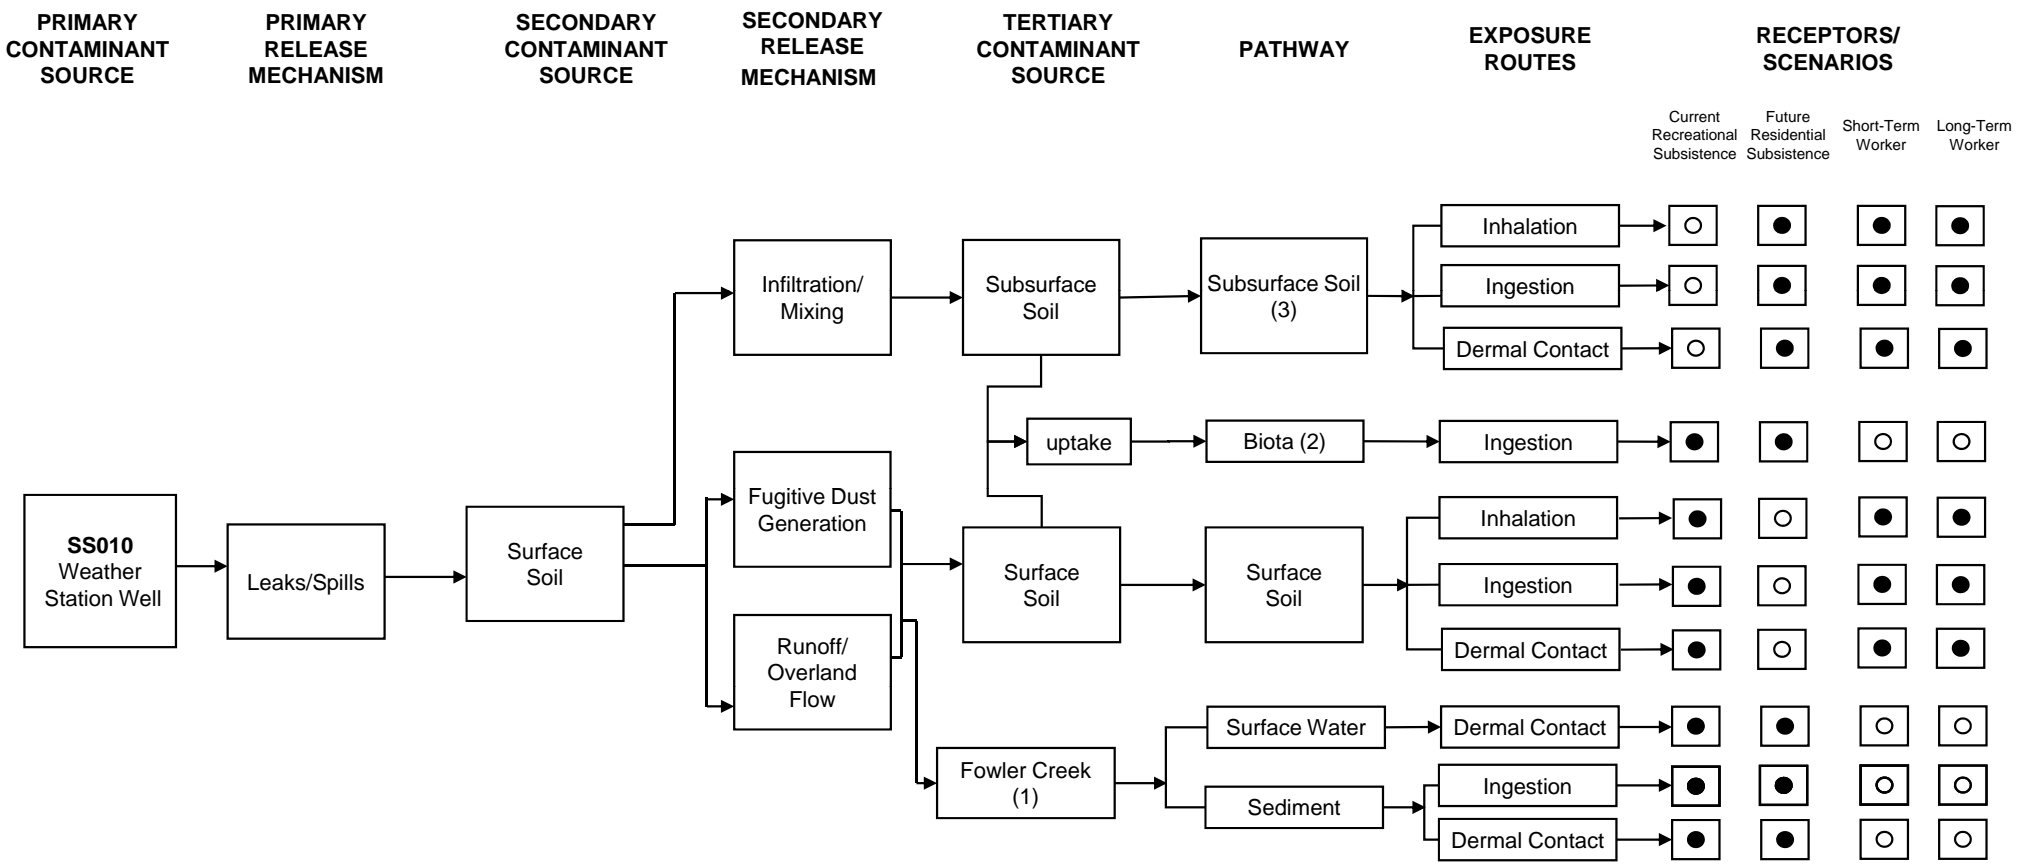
PRIMARY CONTAMINANT SOURCE

PRIMARY RELEASE MECHANISM

SECONDARY CONTAMINANT SOURCE

SECONDARY RELEASE MECHANISM

TERTIARY CONTAMINANT SOURCE

PATHWAY

EXPOSURE ROUTES

RECEPTORS/ SCENARIOS

Current Recreational Subsistence

Future Residential Subsistence

Short-Term Worker

Long-Term Worker

SS010 Weather Station Well

Leaks/Spills

Surface Soil

Infiltration/ Mixing

Fugitive Dust Generation

Runoff/ Overland Flow

Subsurface Soil

uptake

Surface Soil

Fowler Creek (1)

Subsurface Soil (3)

Biota (2)

Surface Soil

Surface Water

Sediment

Inhalation

Ingestion

Dermal Contact

Ingestion

Inhalation

Ingestion

Dermal Contact

Dermal Contact

Ingestion

Dermal Contact